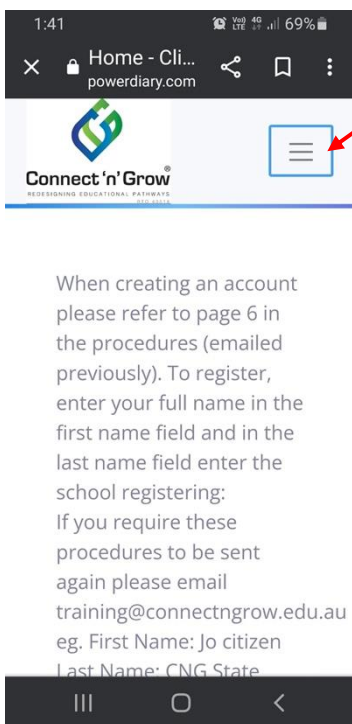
1:41 Vo) LTE 4G 69%

Home - Cli...
powerdiary.com

Connect 'n' Grow®
REDESIGNING EDUCATIONAL PATHWAYS

When creating an account please refer to page 6 in the procedures (emailed previously). To register, enter your full name in the first name field and in the last name field enter the school registering:
If you require these procedures to be sent again please email training@connectngrow.edu.au
eg. First Name: Jo citizen
Last Name: CNG State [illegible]